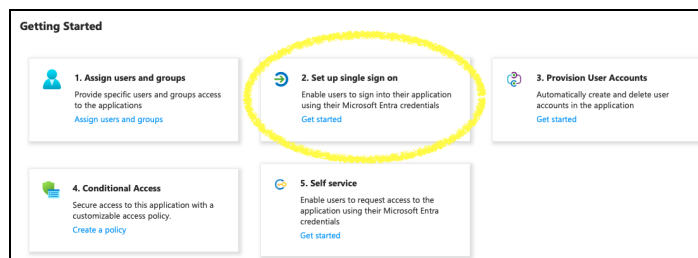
Getting Started

1. Assign users and groups
Provide specific users and groups access to the applications
Assign users and groups

2. Set up single sign on
Enable users to sign into their application using their Microsoft Entra credentials
Get started

3. Provision User Accounts
Automatically create and delete user accounts in the application
Get started

4. Conditional Access
Secure access to this application with a customizable access policy.
Create a policy

5. Self service
Enable users to request access to the application using their Microsoft Entra credentials
Get started